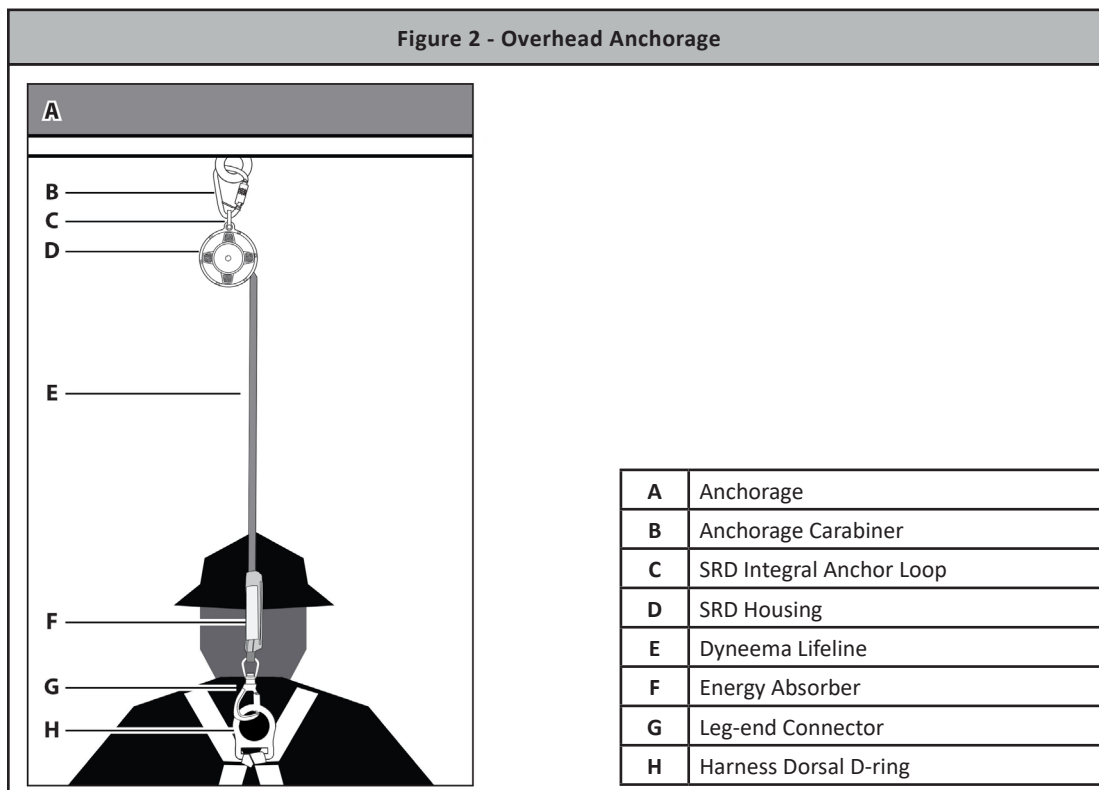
Figure 2 - Overhead Anchorage

A

B
C
D
E
F
G
H

| A | Anchorage |
|---|---|
| B | Anchorage Carabiner |
| C | SRD Integral Anchor Loop |
| D | SRD Housing |
| E | Dyneema Lifeline |
| F | Energy Absorber |
| G | Leg-end Connector |
| H | Harness Dorsal D-ring |